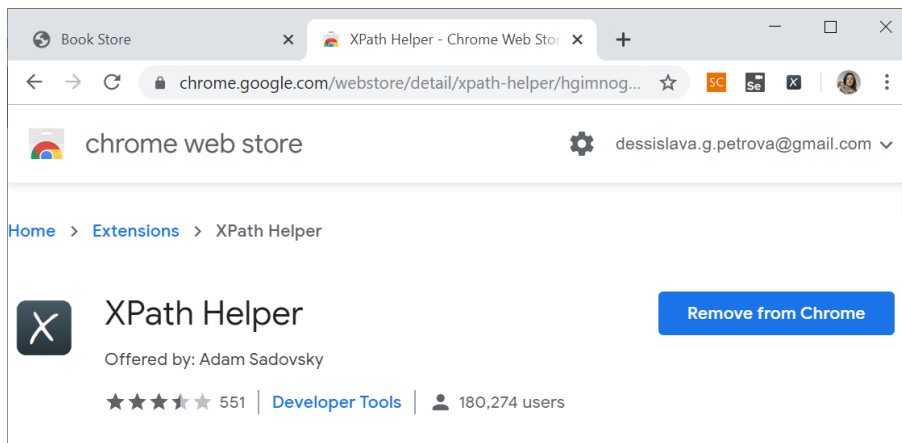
Book Store ×
XPath Helper - Chrome Web Stor ×
+

chrome.google.com/webstore/detail/xpath-helper/hgimnog...

SC Se X

chrome web store
dessislava.g.petrova@gmail.com

Home > Extensions > XPath Helper

XPath Helper
Offered by: Adam Sadovsky
551 | Developer Tools | 180,274 users

Remove from Chrome